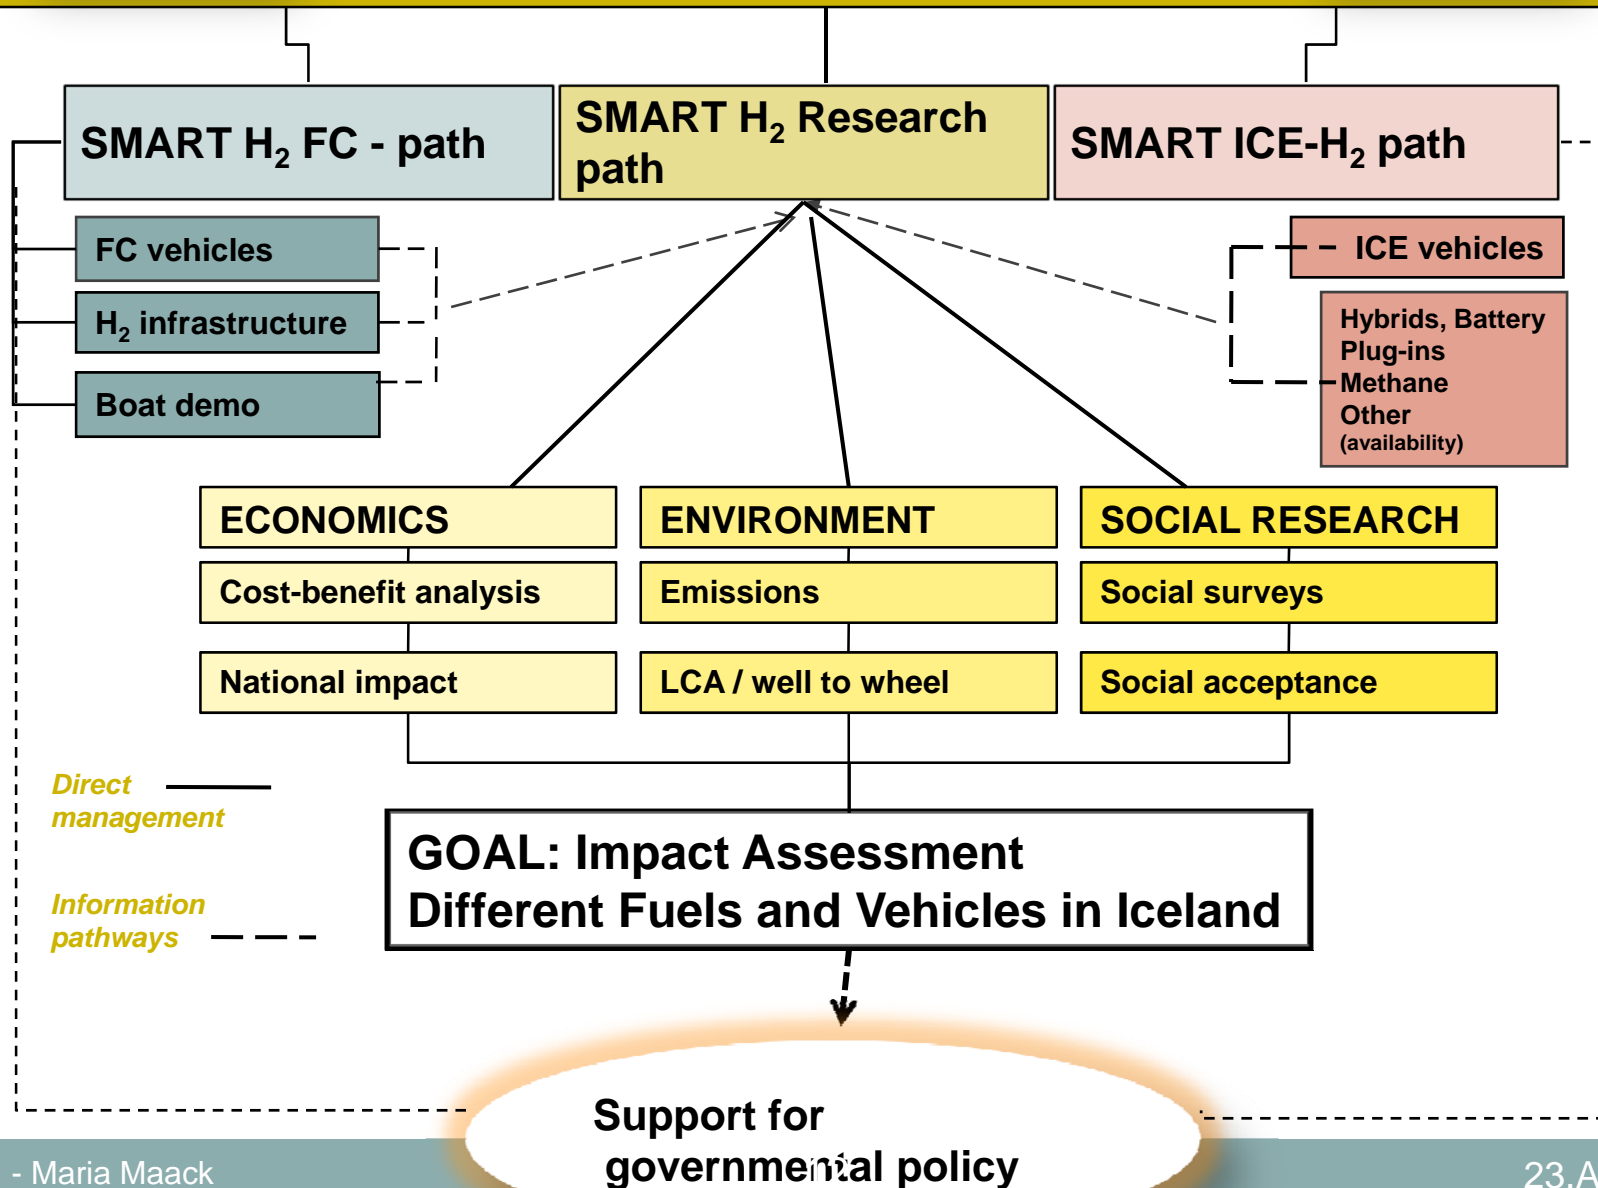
SMART $H_2$ FC - path

SMART $H_2$ Research path

SMART ICE-$H_2$ path

FC vehicles

$H_2$ infrastructure

Boat demo

ICE vehicles

Hybrids, Battery
Plug-ins
Methane
Other
(availability)

ECONOMICS

Cost-benefit analysis

National impact

ENVIRONMENT

Emissions

LCA / well to wheel

SOCIAL RESEARCH

Social surveys

Social acceptance

Direct management

Information pathways

GOAL: Impact Assessment
Different Fuels and Vehicles in Iceland

Support for governmental policy

- Maria Maack

23.A